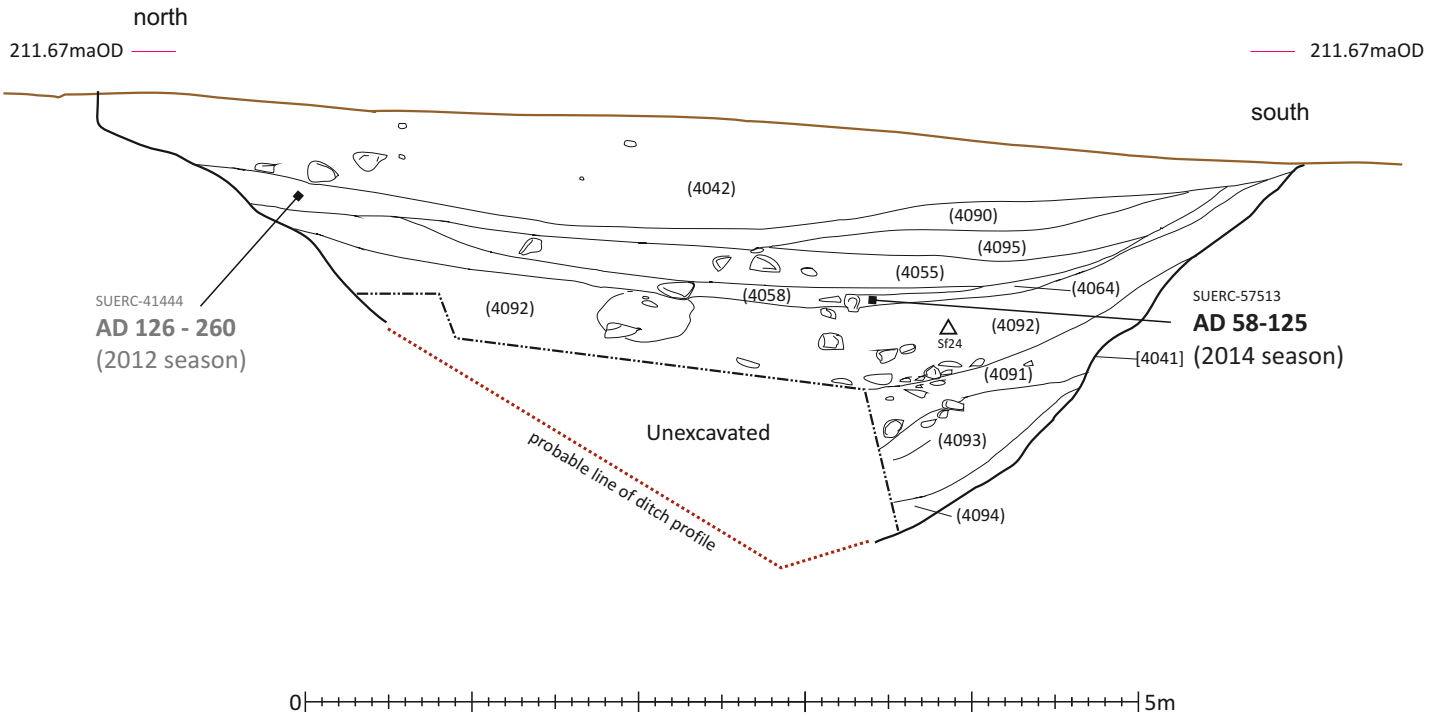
north

211.67maOD

211.67maOD

south

(4042)

(4090)

(4095)

(4055)

(4064)

(4058)

(4092)

(4092)

Sf24

SUERC-41444
**AD 126 - 260**
(2012 season)

SUERC-57513
**AD 58-125**
(2014 season)

[4041]

(4091)

Unexcavated

(4093)

(4094)

probable line of ditch profile

0

5m